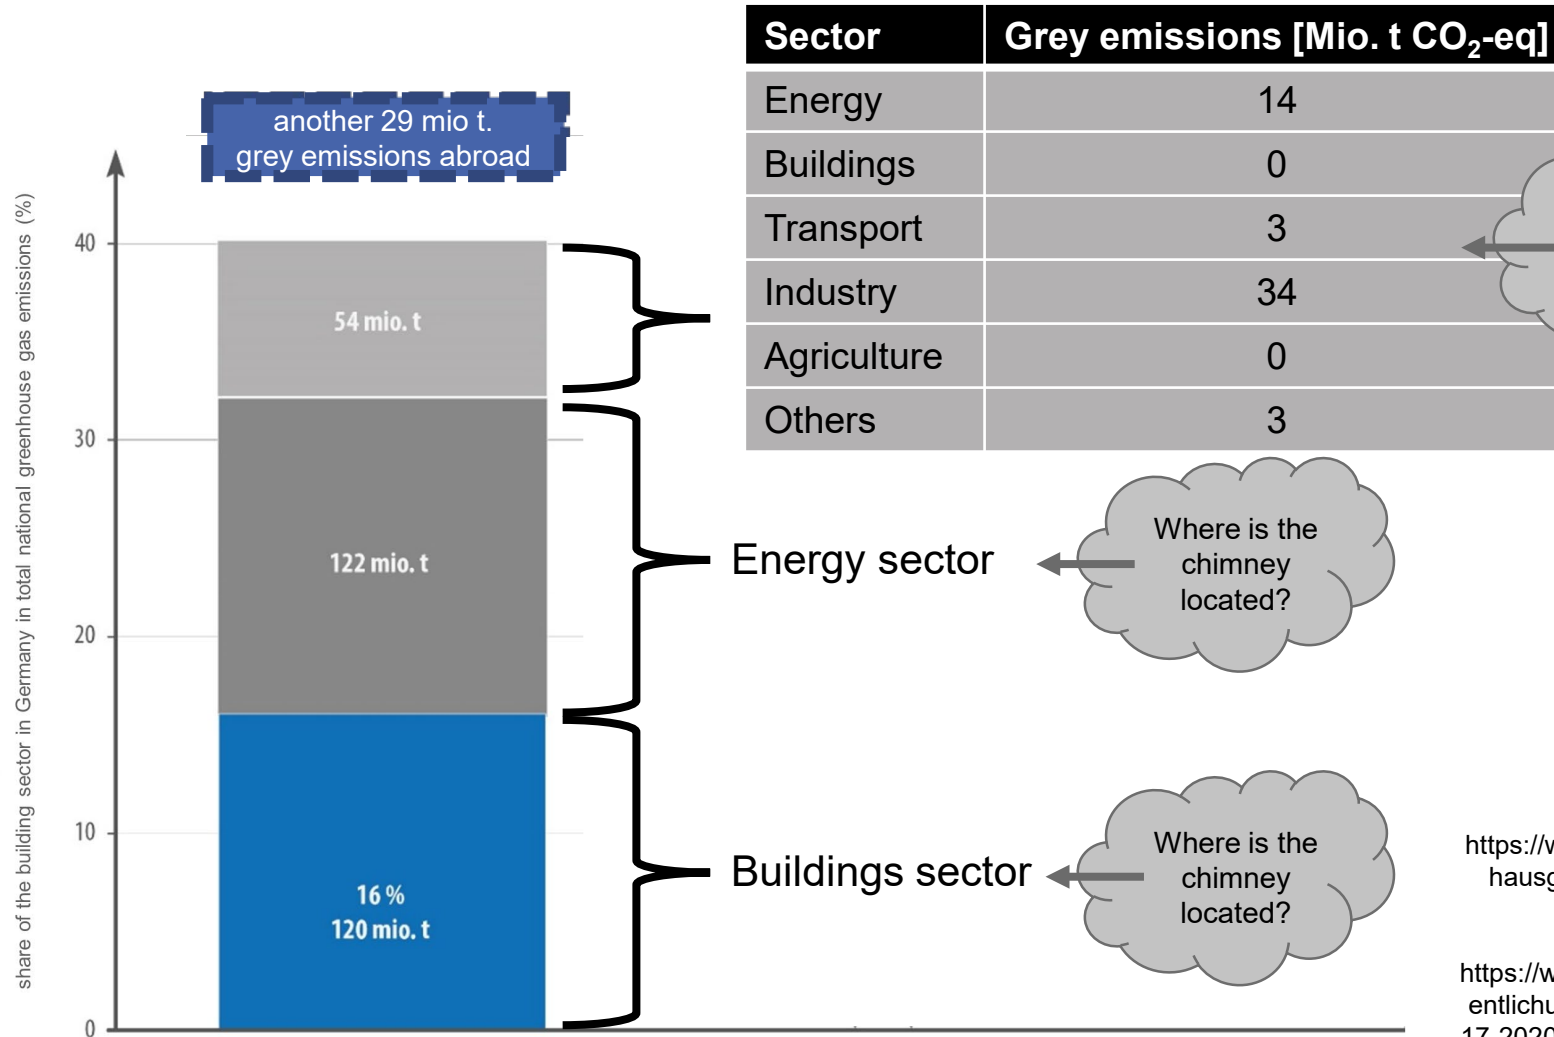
another 29 mio t. grey emissions abroad

share of the building sector in Germany in total national greenhouse gas emissions (%)

40
30
20
10
0

54 mio. t
122 mio. t
16 %
120 mio. t

| Sector | Grey emissions [Mio. t $CO_2$-eq] |
|---|---|
| Energy | 14 |
| Buildings | 0 |
| Transport | 3 |
| Industry | 34 |
| Agriculture | 0 |
| Others | 3 |

Energy sector

Where is the chimney located?

Buildings sector

Where is the chimney located?

https://w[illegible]
hausg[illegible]

https://w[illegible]
entlichu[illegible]
17-2020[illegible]